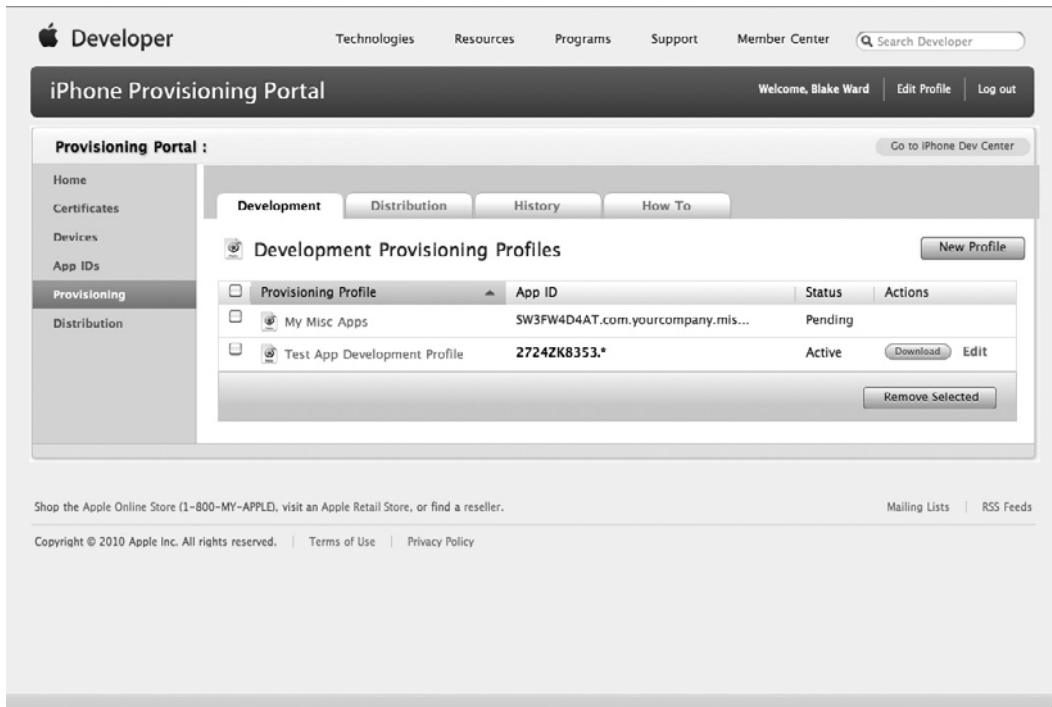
Developer

Technologies Resources Programs Support Member Center Search Developer

iPhone Provisioning Portal

Welcome, Blake Ward | Edit Profile | Log out

Provisioning Portal :

Go to iPhone Dev Center

Home
Certificates
Devices
App IDs
Provisioning
Distribution

Development Distribution History How To

Development Provisioning Profiles

New Profile

| | Provisioning Profile | App ID | Status | Actions |
|---|---|---|---|---|
| ☐ | My Misc Apps | SW3FW4D4AT.com.yourcompany.mis... | Pending | |
| ☐ | Test App Development Profile | 2724ZK8353.* | Active | Download Edit |

Remove Selected

Shop the Apple Online Store (1-800-MY-APPLE), visit an Apple Retail Store, or find a reseller.

Mailing Lists | RSS Feeds

Copyright © 2010 Apple Inc. All rights reserved. | Terms of Use | Privacy Policy